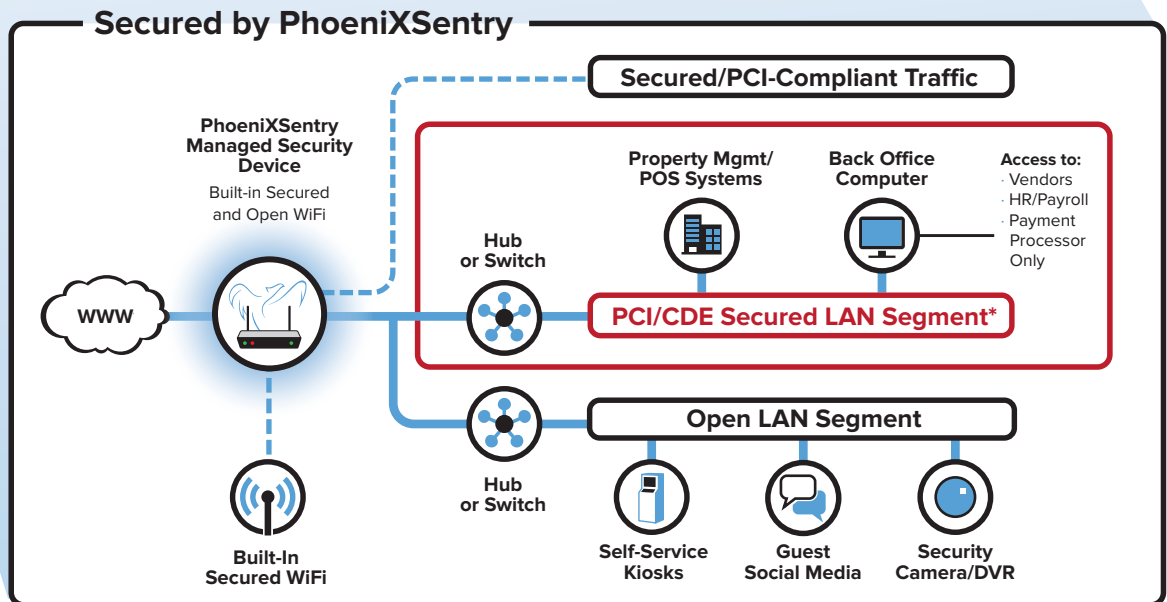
Secured by PhoeniXSentry

Secured/PCI-Compliant Traffic

PhoeniXSentry Managed Security Device

Built-in Secured and Open WiFi

Property Mgmt/ POS Systems

Back Office Computer

Access to:
· Vendors
· HR/Payroll
· Payment Processor Only

Hub or Switch

WWW

PCI/CDE Secured LAN Segment*

Open LAN Segment

Hub or Switch

Built-In Secured WiFi

Self-Service Kiosks

Guest Social Media

Security Camera/DVR